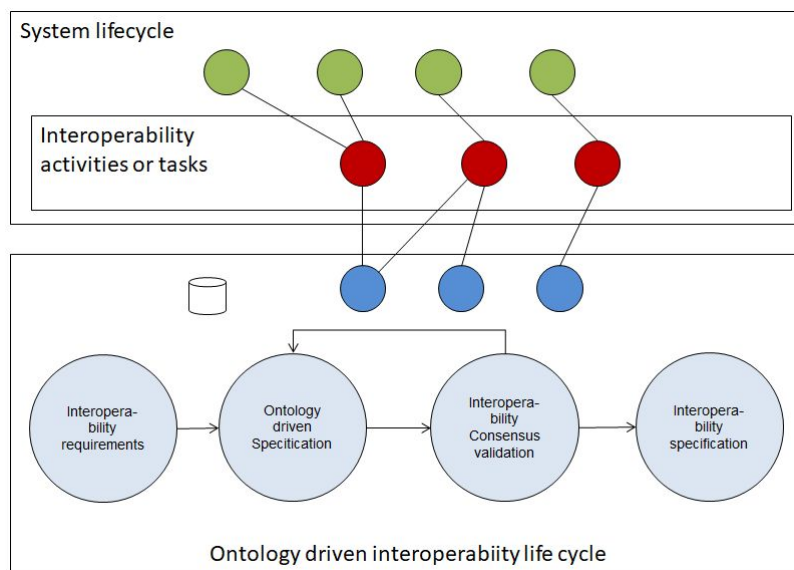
System lifecycle

Interoperability activities or tasks

Interoperability requirements

Ontology driven Specitication

Interoperability Consensus validation

Interoperability specification

Ontology driven interoperabiity life cycle